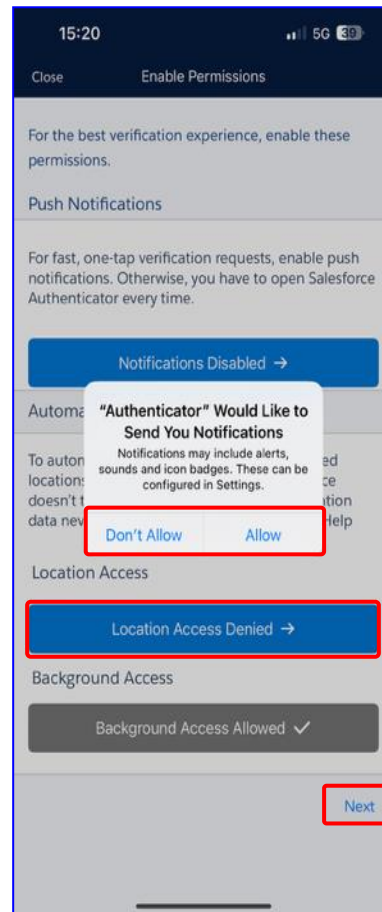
15:20

5G 30

Close

Enable Permissions

For the best verification experience, enable these permissions.

Push Notifications

For fast, one-tap verification requests, enable push notifications. Otherwise, you have to open Salesforce Authenticator every time.

Notifications Disabled →

Automa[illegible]

To auton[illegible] location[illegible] doesn't t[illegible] data nev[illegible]

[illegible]ed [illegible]ce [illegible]ation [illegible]Help

"Authenticator" Would Like to Send You Notifications

Notifications may include alerts, sounds and icon badges. These can be configured in Settings.

Don't Allow

Allow

Location Access

Location Access Denied →

Background Access

Background Access Allowed ✓

Next